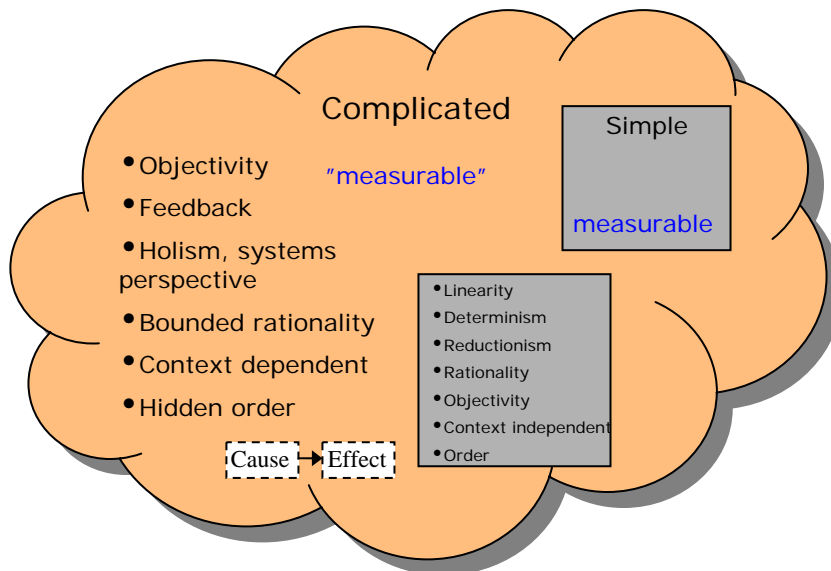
Complicated

"measurable"

- Objectivity
- Feedback
- Holism, systems perspective
- Bounded rationality
- Context dependent
- Hidden order

Cause → Effect

Simple

measurable

- Linearity
- Determinism
- Reductionism
- Rationality
- Objectivity
- Context independent
- Order